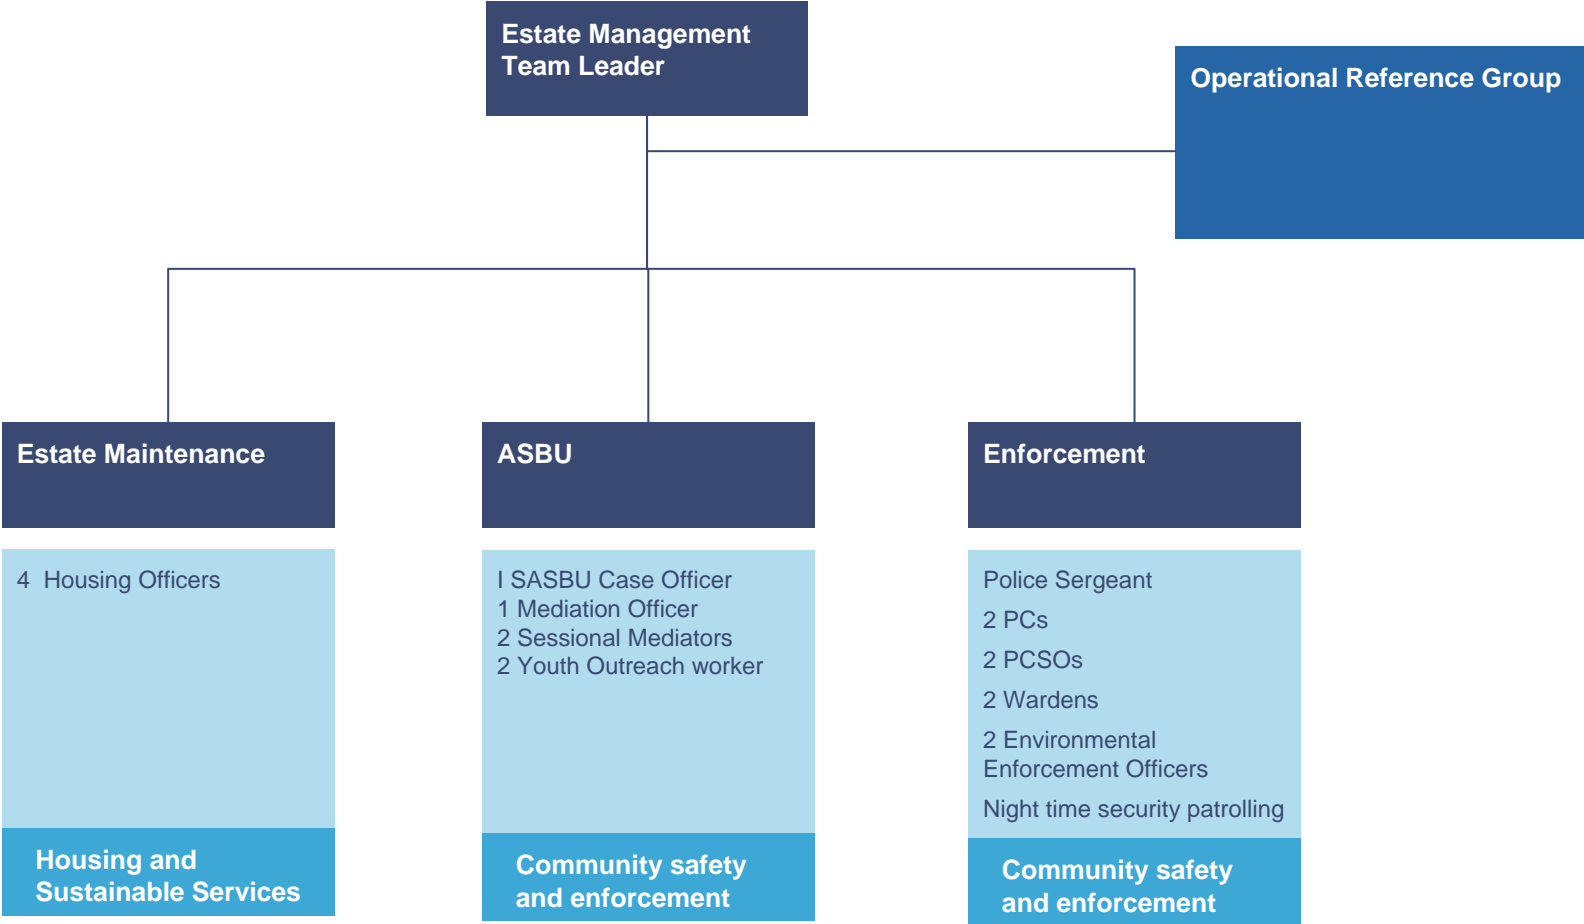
Estate Management Team Leader

Operational Reference Group

Estate Maintenance

4 Housing Officers

Housing and Sustainable Services

ASBU

I SASBU Case Officer
1 Mediation Officer
2 Sessional Mediators
2 Youth Outreach worker

Community safety and enforcement

Enforcement

Police Sergeant

2 PCs

2 PCSOs

2 Wardens

2 Environmental Enforcement Officers

Night time security patrolling

Community safety and enforcement